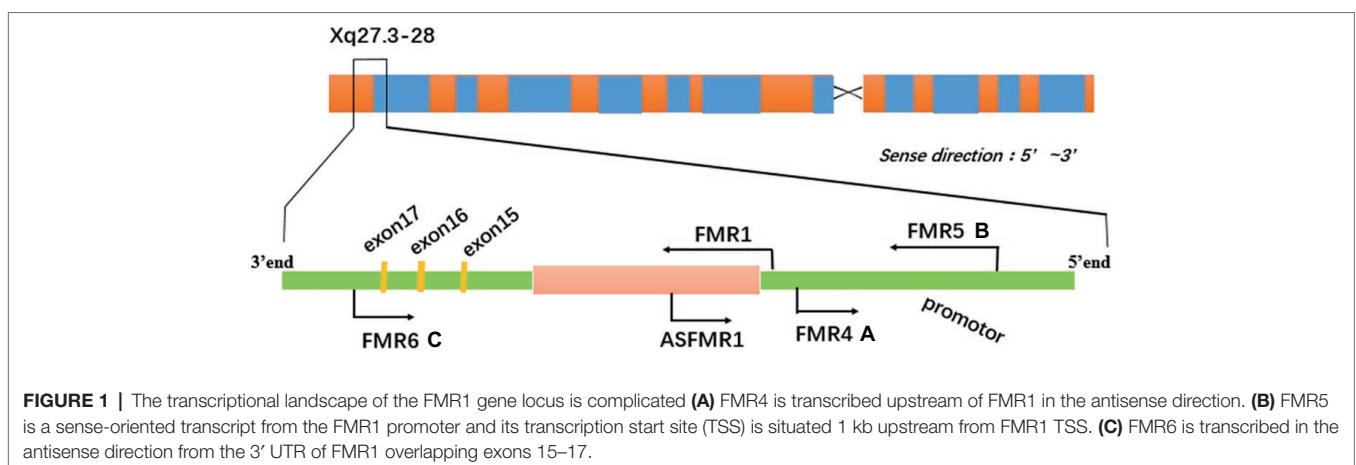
Xq27.3-28

Sense direction : 5' ~3'

3'end

exon17

exon16

exon15

FMR1

FMR5 B

5'end

FMR6 C

ASFMR1

FMR4 A

promotor

**FIGURE 1 |** The transcriptional landscape of the FMR1 gene locus is complicated **(A)** FMR4 is transcribed upstream of FMR1 in the antisense direction. **(B)** FMR5 is a sense-oriented transcript from the FMR1 promoter and its transcription start site (TSS) is situated 1 kb upstream from FMR1 TSS. **(C)** FMR6 is transcribed in the antisense direction from the 3′ UTR of FMR1 overlapping exons 15–17.